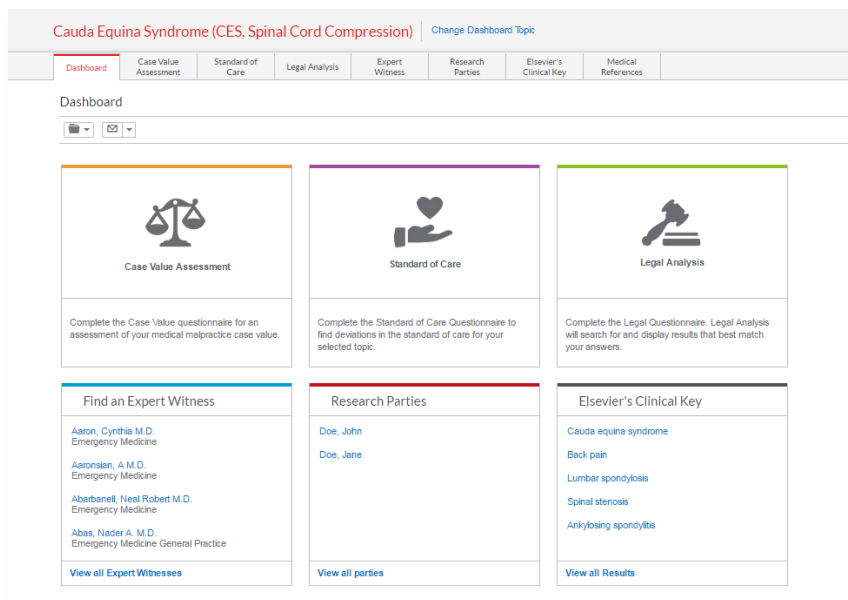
Cauda Equina Syndrome (CES, Spinal Cord Compression)
Change Dashboard Topic

Dashboard | Case Value Assessment | Standard of Care | Legal Analysis | Expert Witness | Research Parties | Elsevier's Clinical Key | Medical References

Dashboard

Case Value Assessment

Complete the Case Value questionnaire for an assessment of your medical malpractice case value.

Standard of Care

Complete the Standard of Care Questionnaire to find deviations in the standard of care for your selected topic.

Legal Analysis

Complete the Legal Questionnaire. Legal Analysis will search for and display results that best match your answers.

Find an Expert Witness

Aaron, Cynthia M.D.
Emergency Medicine

Aaronsian, A M.D.
Emergency Medicine

Abarbanell, Neal Robert M.D.
Emergency Medicine

Abas, Nader A. M.D.
Emergency Medicine General Practice

View all Expert Witnesses

Research Parties

Doe, John

Doe, Jane

View all parties

Elsevier's Clinical Key

Cauda equina syndrome

Back pain

Lumbar spondylosis

Spinal stenosis

Ankylosing spondylitis

View all Results